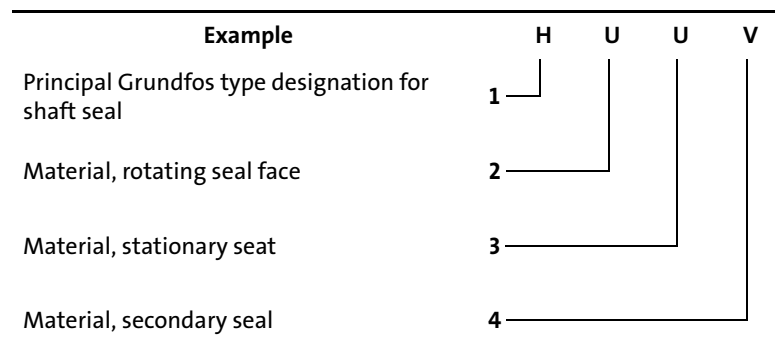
| Example | | H | U | U | V |
|---|---|---|---|---|---|
| Principal Grundfos type designation for shaft seal | 1 | | | | |
| Material, rotating seal face | 2 | | | | |
| Material, stationary seat | 3 | | | | |
| Material, secondary seal | 4 | | | | |